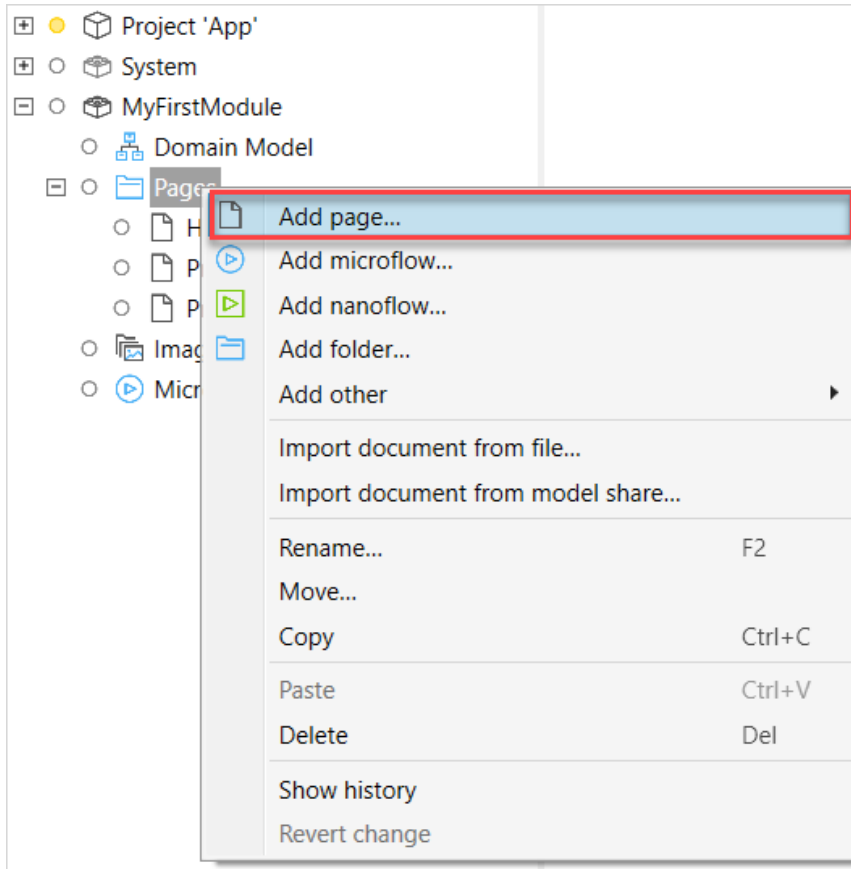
Project 'App'
System
MyFirstModule
Domain Model
Pages
H
P
P
Imag
Micr

Add page...
Add microflow...
Add nanoflow...
Add folder...
Add other

Import document from file...
Import document from model share...

Rename... F2
Move...
Copy Ctrl+C

Paste Ctrl+V
Delete Del

Show history
Revert change